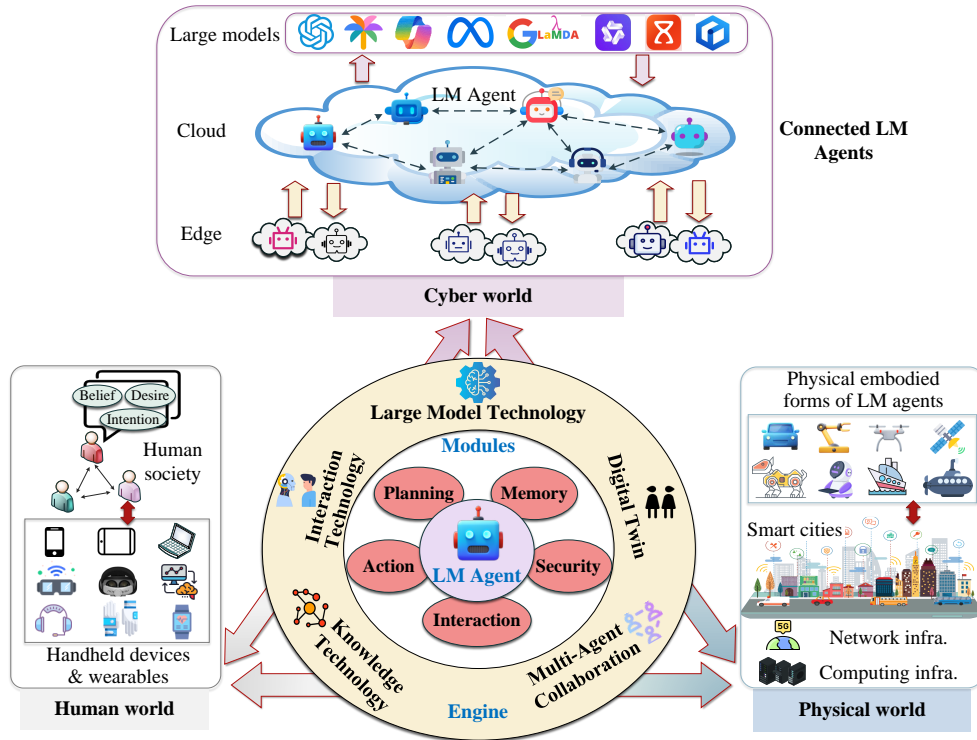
Large models

LaMDA

LM Agent

Cloud

Connected LM Agents

Edge

Cyber world

Belief

Desire

Intention

Human society

Handheld devices & wearables

Human world

Large Model Technology

Modules

Interaction Technology

Digital Twin

Planning

Memory

Action

LM Agent

Security

Interaction

Knowledge Technology

Multi-Agent Collaboration

Engine

Physical embodied forms of LM agents

Smart cities

5G

Network infra.

Computing infra.

Physical world